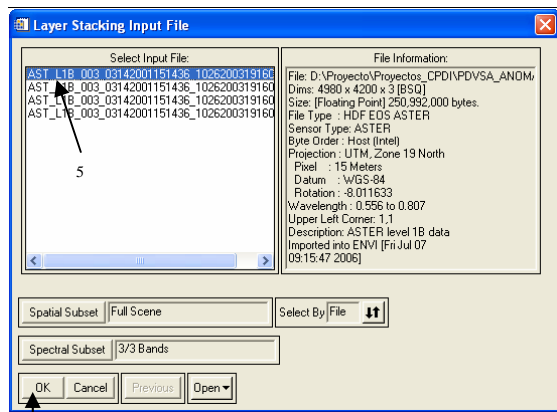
Layer Stacking Input File

Select Input File:
AST_L1B_003_03142001151436_1026200319160
AST_L1B_003_03142001151436_1026200319160
AST_L1B_003_03142001151436_1026200319160
AST_L1B_003_03142001151436_1026200319160

5

File Information:
File: D:\Proyecto\Proyectos_CPDI\PDVSA_ANOM
Dims: 4980 x 4200 x 3 [BSQ]
Size: [Floating Point] 250,992,000 bytes.
File Type : HDF EOS ASTER
Sensor Type: ASTER
Byte Order : Host (Intel)
Projection : UTM, Zone 19 North
Pixel : 15 Meters
Datum : WGS-84
Rotation : -8.011633
Wavelength : 0.556 to 0.807
Upper Left Corner: 1,1
Description: ASTER level 1B data
Imported into ENVI [Fri Jul 07 09:15:47 2006]

Spatial Subset | Full Scene
Select By | File
Spectral Subset | 3/3 Bands

OK | Cancel | Previous | Open